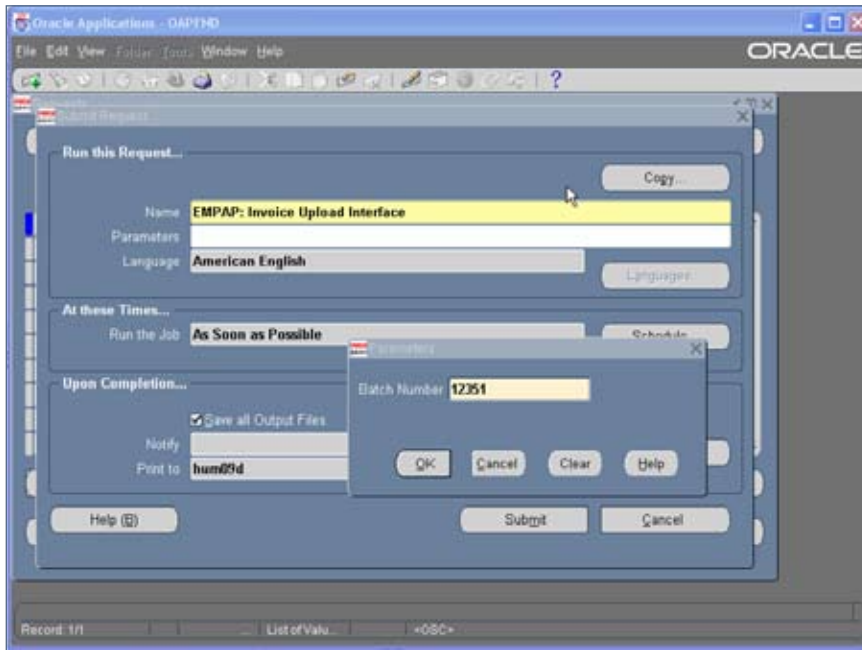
Oracle Applications - OAPFHD

File Edit View Folder Tools Window Help

ORACLE

Submit Request

Run this Request...

Copy...

Name EMPAP: Invoice Upload Interface

Parameters

Language American English

Languages...

At these Times...

Run the Job As Soon as Possible

Schedule...

Upon Completion...

Save all Output Files

Notify

Print to hum09d

Help (B)

Submit

Cancel

Parameters

Batch Number 12351

OK Cancel Clear Help

Record: 1/1 List of Valu... <OSC>